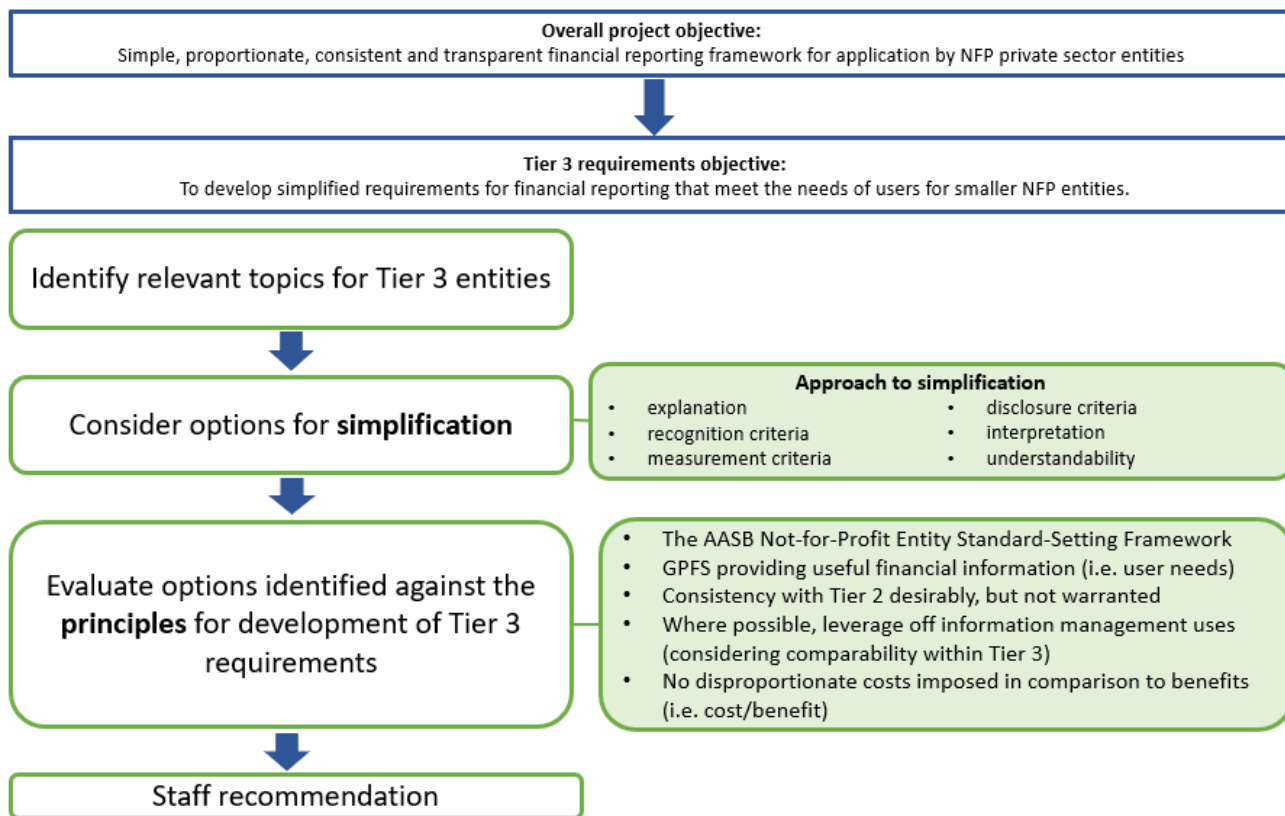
**Overall project objective:**
Simple, proportionate, consistent and transparent financial reporting framework for application by NFP private sector entities

**Tier 3 requirements objective:**
To develop simplified requirements for financial reporting that meet the needs of users for smaller NFP entities.

Identify relevant topics for Tier 3 entities

Consider options for **simplification**

**Approach to simplification**
- explanation
- recognition criteria
- measurement criteria
- disclosure criteria
- interpretation
- understandability

Evaluate options identified against the **principles** for development of Tier 3 requirements

- The AASB Not-for-Profit Entity Standard-Setting Framework
- GPFS providing useful financial information (i.e. user needs)
- Consistency with Tier 2 desirably, but not warranted
- Where possible, leverage off information management uses (considering comparability within Tier 3)
- No disproportionate costs imposed in comparison to benefits (i.e. cost/benefit)

Staff recommendation